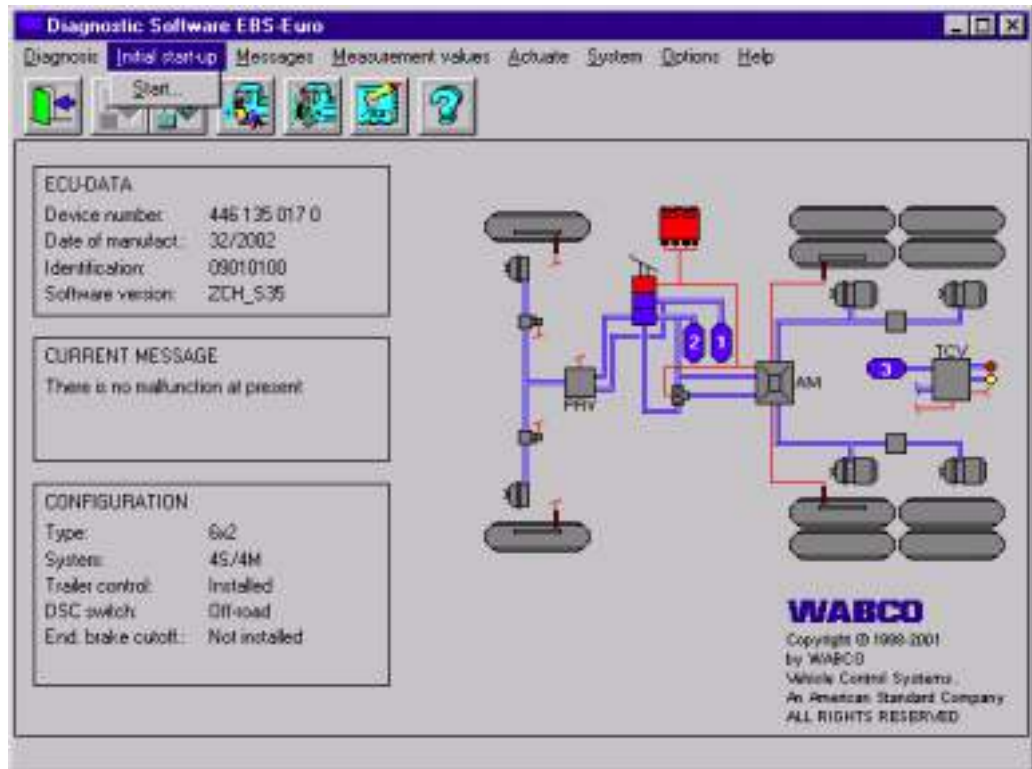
Diagnostic Software EBS-Euro

Diagnosis Initial start-up Messages Measurement values Actuate System Options Help

Start...

ECU-DATA
Device number: 446 135 017 0
Date of manufact.: 32/2002
Identification: 09010100
Software version: ZCH_S35

CURRENT MESSAGE
There is no malfunction at present

CONFIGURATION
Type: 6x2
System: 4S/4M
Trailer control: Installed
DSC switch: Off-road
End. brake cutoff.: Not installed

PRV
2 1
AM
3 TCV

WABCO
Copyright © 1998-2001
by WABCO
Vehicle Control Systems,
An American Standard Company
ALL RIGHTS RESERVED